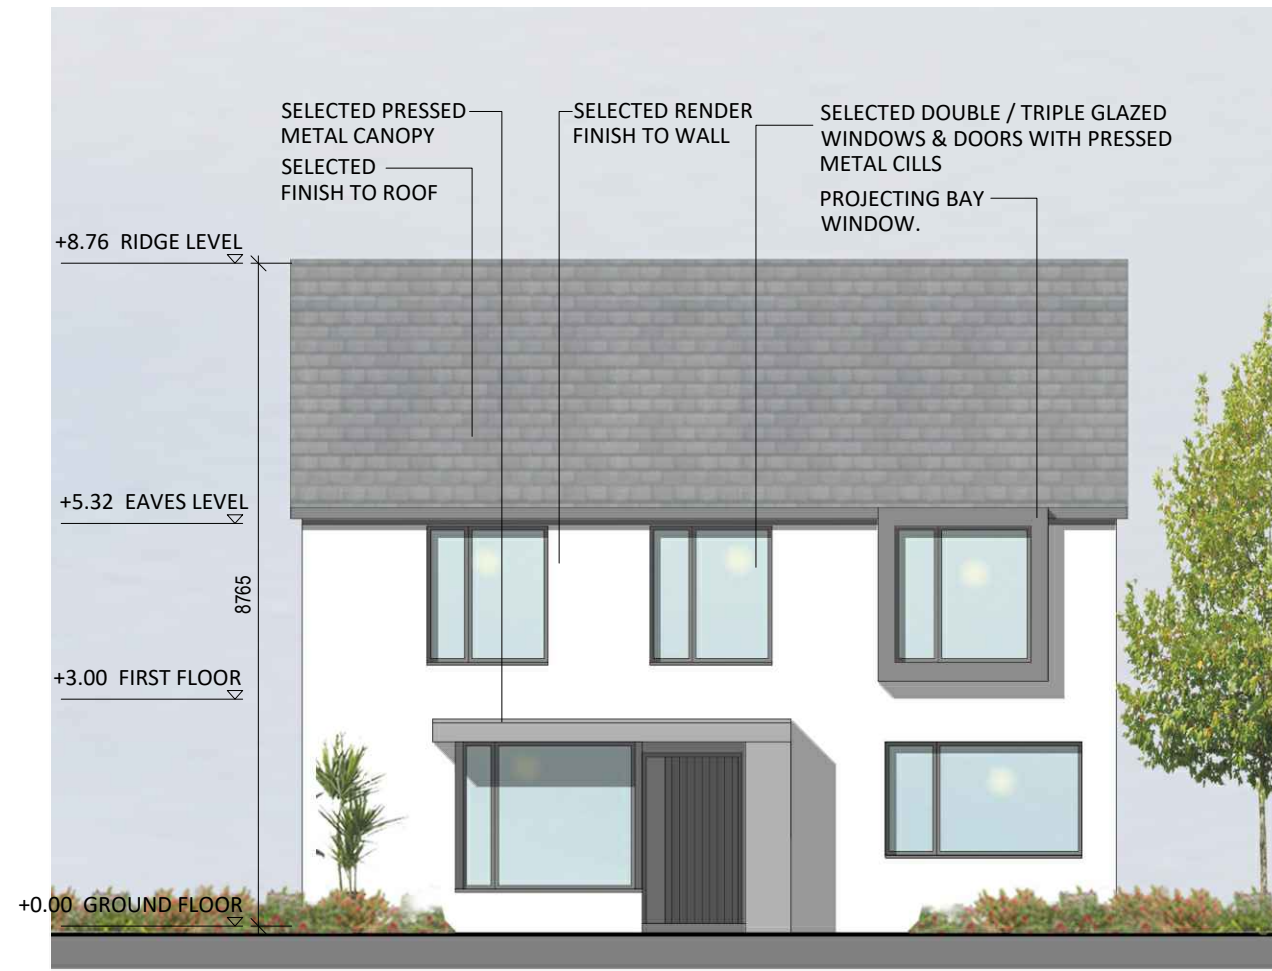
SELECTED PRESSED METAL CANOPY

SELECTED FINISH TO ROOF

SELECTED RENDER FINISH TO WALL

SELECTED DOUBLE / TRIPLE GLAZED WINDOWS & DOORS WITH PRESSED METAL CILLS

PROJECTING BAY WINDOW.

+8.76 RIDGE LEVEL

+5.32 EAVES LEVEL

8765

+3.00 FIRST FLOOR

+0.00 GROUND FLOOR